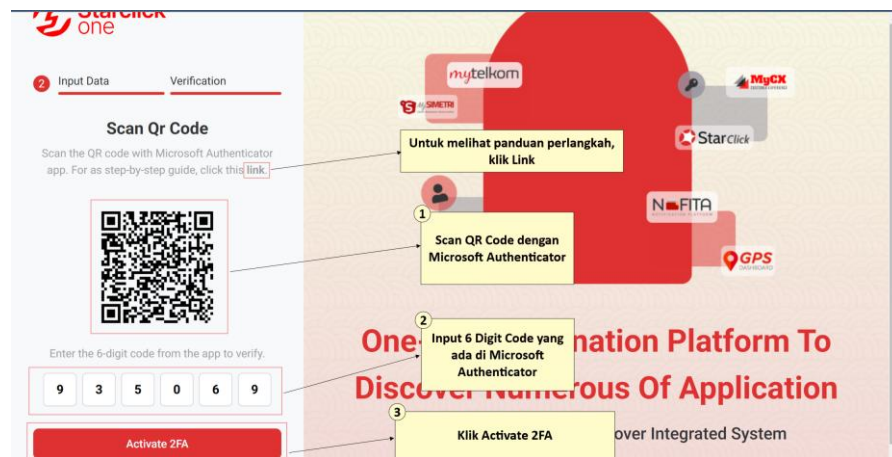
Starclick one

2 Input Data Verification

Scan Qr Code

Scan the QR code with Microsoft Authenticator app. For as step-by-step guide, click this link.

Enter the 6-digit code from the app to verify.

9 3 5 0 6 9

Activate 2FA

Untuk melihat panduan perlangkah, klik Link

1 Scan QR Code dengan Microsoft Authenticator

2 Input 6 Digit Code yang ada di Microsoft Authenticator

3 Klik Activate 2FA

mytelkom

SIMETRI

MyCX

StarClick

NFITA

GPS

One-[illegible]nation Platform To Discover Numerous Of Application

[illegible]over Integrated System